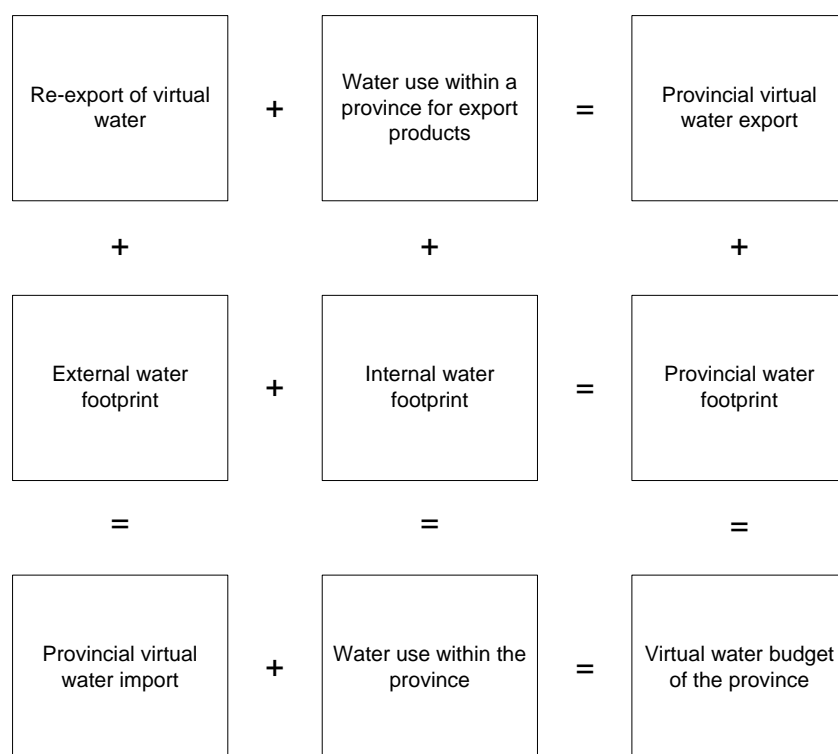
Re-export of virtual water

+

Water use within a province for export products

=

Provincial virtual water export

+

+

+

External water footprint

+

Internal water footprint

=

Provincial water footprint

=

=

=

Provincial virtual water import

+

Water use within the province

=

Virtual water budget of the province